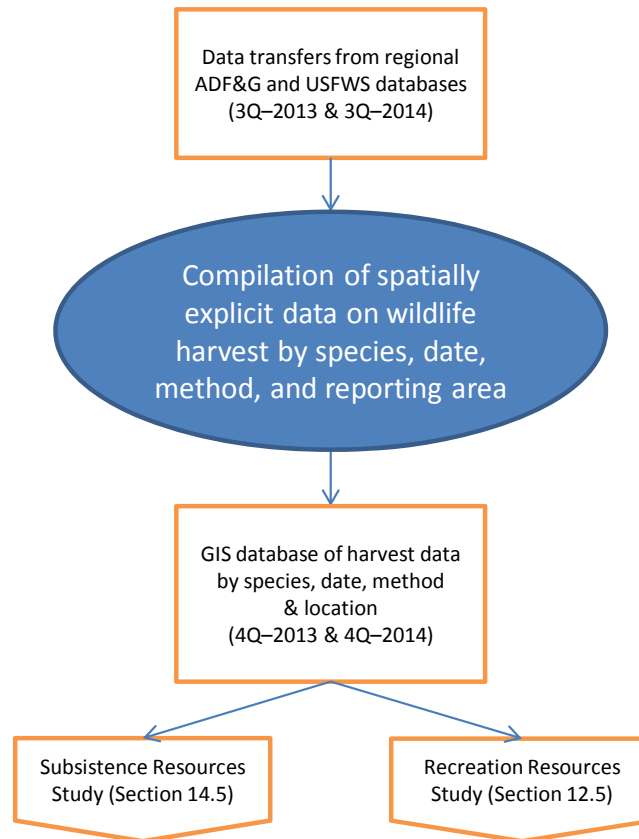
Data transfers from regional ADF&G and USFWS databases (3Q–2013 & 3Q–2014)

Compilation of spatially explicit data on wildlife harvest by species, date, method, and reporting area

GIS database of harvest data by species, date, method & location (4Q–2013 & 4Q–2014)

Subsistence Resources Study (Section 14.5)

Recreation Resources Study (Section 12.5)